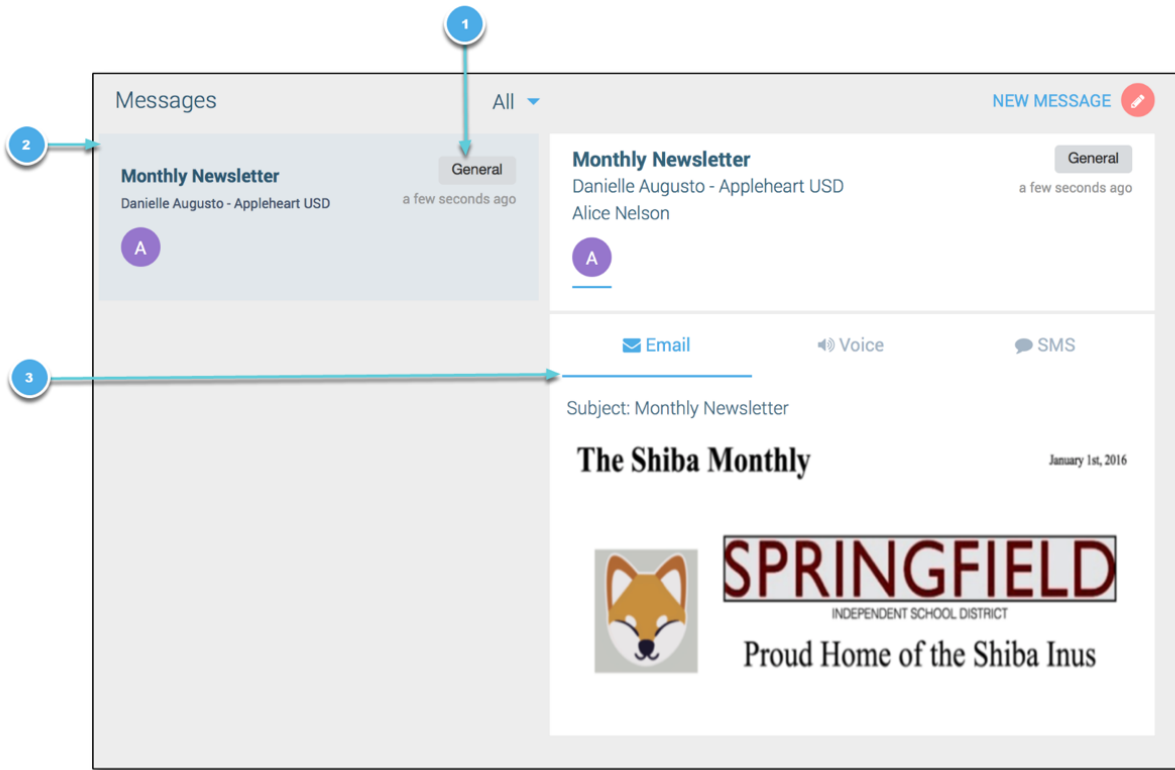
1

Messages

All

NEW MESSAGE

2

Monthly Newsletter

General

Danielle Augusto - Appleheart USD

a few seconds ago

A

Monthly Newsletter

General

Danielle Augusto - Appleheart USD

a few seconds ago

Alice Nelson

A

Email

Voice

SMS

3

Subject: Monthly Newsletter

The Shiba Monthly

January 1st, 2016

SPRINGFIELD

INDEPENDENT SCHOOL DISTRICT

Proud Home of the Shiba Inus